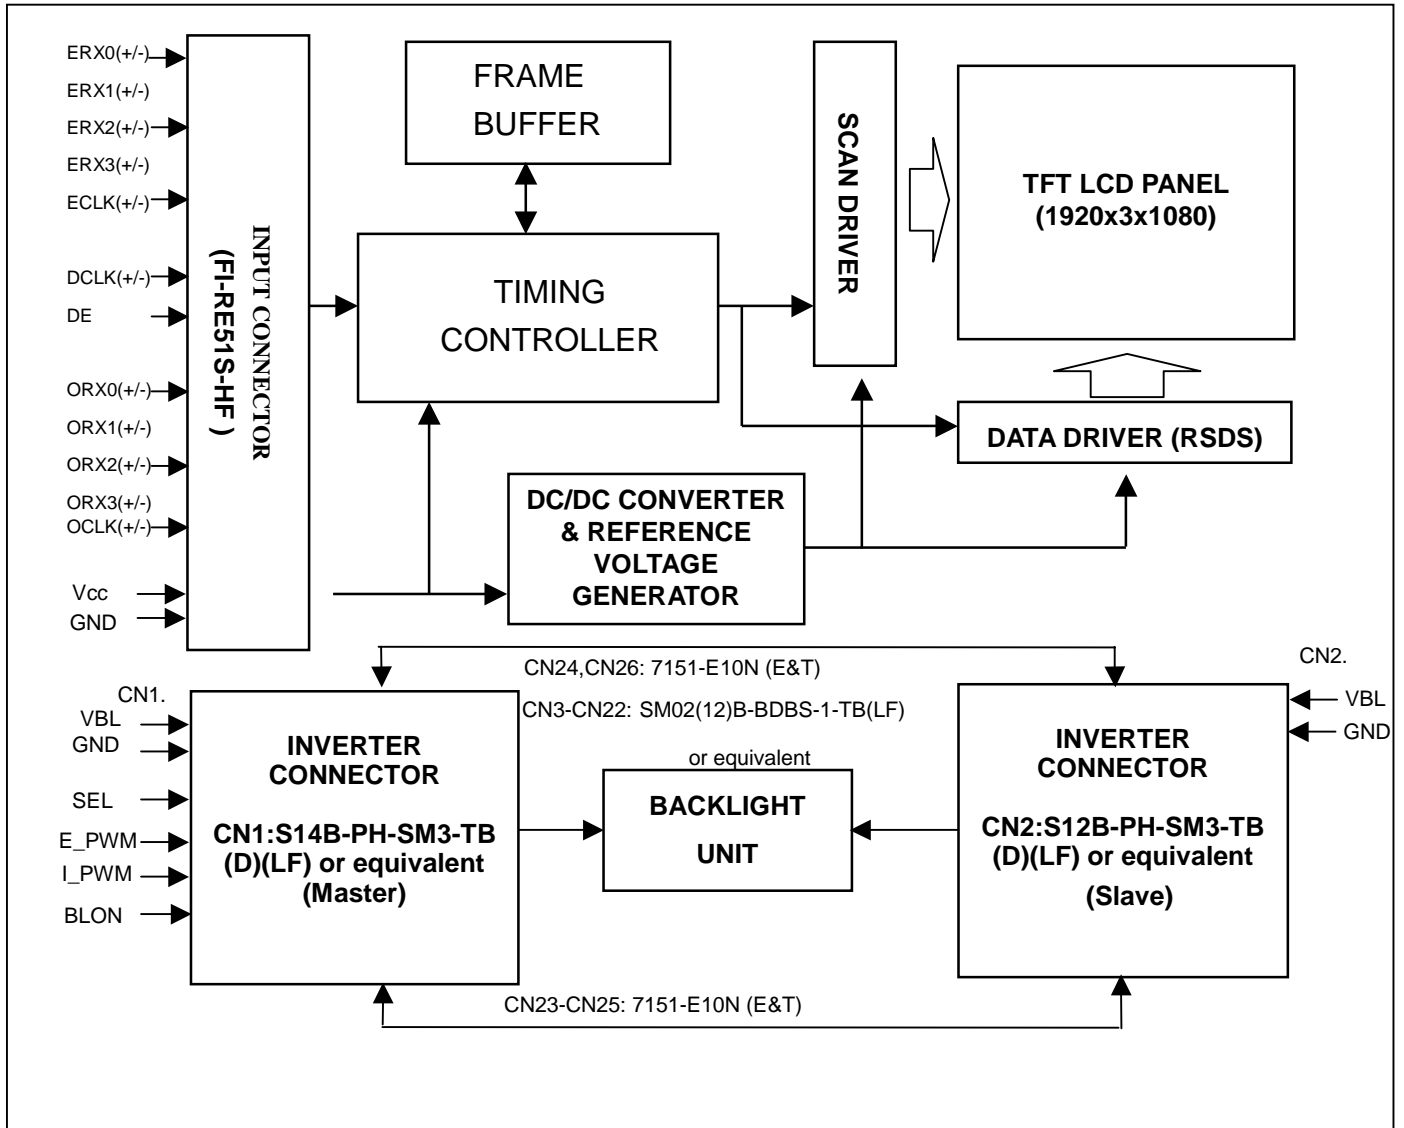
ERX0(+/-)
ERX1(+/-)
ERX2(+/-)
ERX3(+/-)
ECLK(+/-)
DCLK(+/-)
DE
ORX0(+/-)
ORX1(+/-)
ORX2(+/-)
ORX3(+/-)
OCLK(+/-)
Vcc
GND

INPUT CONNECTOR
(FI-RE51S-HF)

FRAME BUFFER

TIMING CONTROLLER

SCAN DRIVER

TFT LCD PANEL
(1920x3x1080)

DATA DRIVER (RSDS)

DC/DC CONVERTER & REFERENCE VOLTAGE GENERATOR

CN24,CN26: 7151-E10N (E&T)
CN3-CN22: SM02(12)B-BDBS-1-TB(LF)
or equivalent

CN1.
VBL
GND
SEL
E_PWM
I_PWM
BLON

INVERTER CONNECTOR
CN1:S14B-PH-SM3-TB (D)(LF) or equivalent (Master)

BACKLIGHT UNIT

CN2.
VBL
GND

INVERTER CONNECTOR
CN2:S12B-PH-SM3-TB (D)(LF) or equivalent
(Slave)

CN23-CN25: 7151-E10N (E&T)